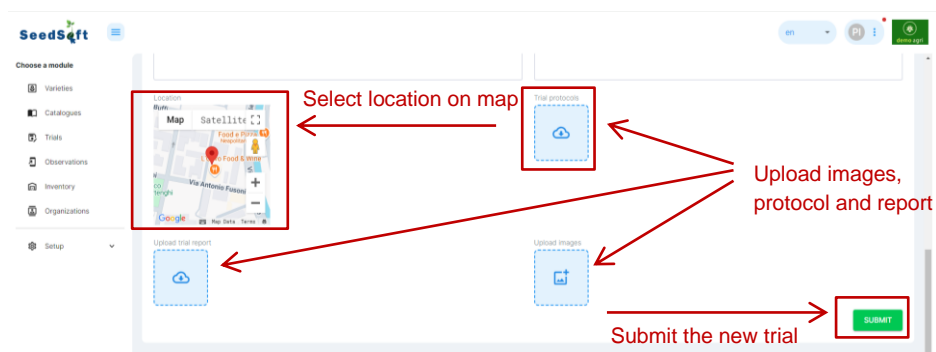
SeedSoft

Choose a module

Varieties

Catalogues

Trials

Observations

Inventory

Organizations

Setup

en

PI

demo agri

Location

Map

Satellite

Food e Pizza

Food & Wine

Via Antonio Fusoni

Google

Map Data

Terms

Select location on map

Trial protocols

Upload images, protocol and report

Upload trial report

Upload images

SUBMIT

Submit the new trial